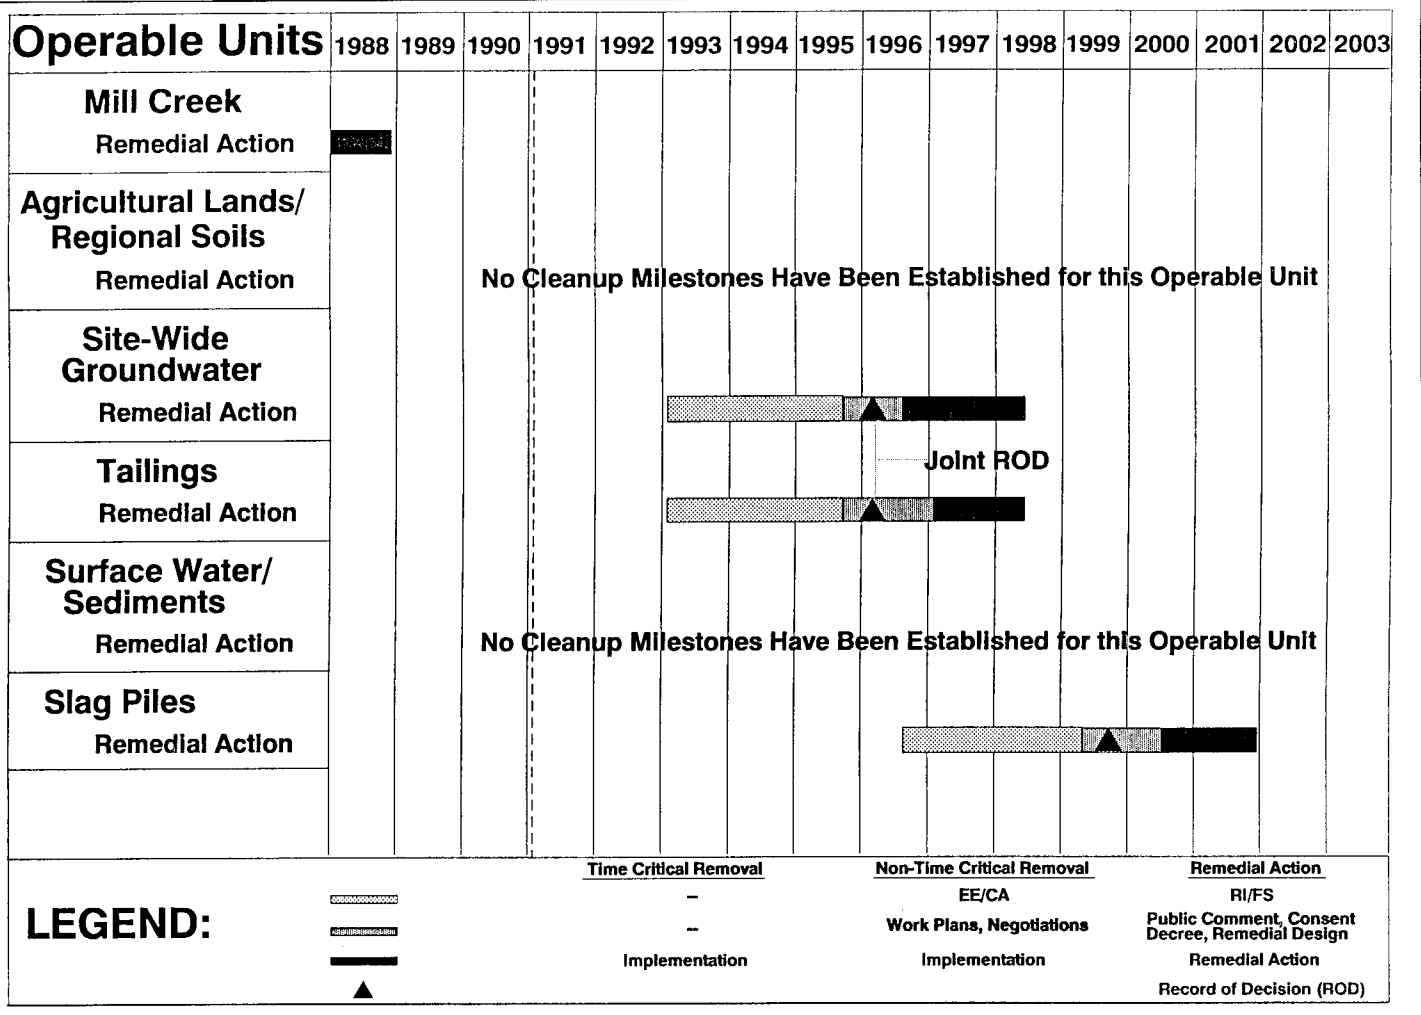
| Operable Units | 1988 | 1989 | 1990 | 1991 | 1992 | 1993 | 1994 | 1995 | 1996 | 1997 | 1998 | 1999 | 2000 | 2001 | 2002 | 2003 |
|---|---|---|---|---|---|---|---|---|---|---|---|---|---|---|---|---|
| Mill Creek Remedial Action | | | | | | | | | | | | | | | | |
| Agricultural Lands/ Regional Soils Remedial Action | No Cleanup Milestones Have Been Established for this Operable Unit | | | | | | | | | | | | | | | |
| Site-Wide Groundwater Remedial Action | | | | | | | | | | | | | | | | |
| Tailings Remedial Action | Joint ROD | | | | | | | | | | | | | | | |
| Surface Water/ Sediments Remedial Action | No Cleanup Milestones Have Been Established for this Operable Unit | | | | | | | | | | | | | | | |
| Slag Piles Remedial Action | | | | | | | | | | | | | | | | |

LEGEND:

| | Time Critical Removal | Non-Time Critical Removal | Remedial Action |
|---|---|---|---|
| | – | EE/CA | RI/FS |
| | – | Work Plans, Negotiations | Public Comment, Consent Decree, Remedial Design |
| | Implementation | Implementation | Remedial Action |
| | | | Record of Decision (ROD) |